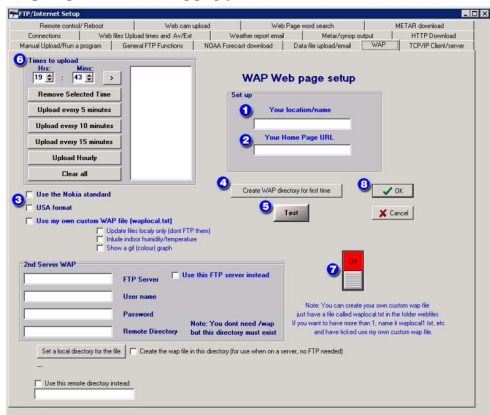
FTP/Internet Setup

Remote control/ Reboot | Web cam upload | Web Page word search | METAR download
Connections | Web files Upload times and Aw/Ext | Weather report email | Metar/synop output | HTTP Download
Manual Upload/Run a program | General FTP Functions | NOAA Forecast download | Data file upload/email | WAP | TCP/IP Client/server

6 Times to upload
Hrs: Mins:
19 : 43 >
Remove Selected Time
Upload every 5 minutes
Upload every 10 minutes
Upload every 15 minutes
Upload Hourly
Clear all

WAP Web page setup

Set up
1 Your location/name
2 Your Home Page URL

3 Use the Nokia standard
USA format
Use my own custom WAP file (waplocal.txt)
Update files locally only (dont FTP them)
Inlude indoor humidity/temperature
Show a gif (colour) graph

4 Create WAP directory for first time
5 Test
8 OK
Cancel

7 ON

2nd Server WAP
FTP Server
Use this FTP server instead
User name
Password
Remote Directory
Note: You dont need /wap but this directory must exist

Note: You can create your own custom wap file just have a file called waplocal.txt in the folder webfiles If you want to have more than 1, name it waplocal1.txt, etc and have ticked use my own custom wap file.

Set a local directory for the file
Create the wap file in this directory (for use when on a server, no FTP needed)
...
Use this remote directory instead